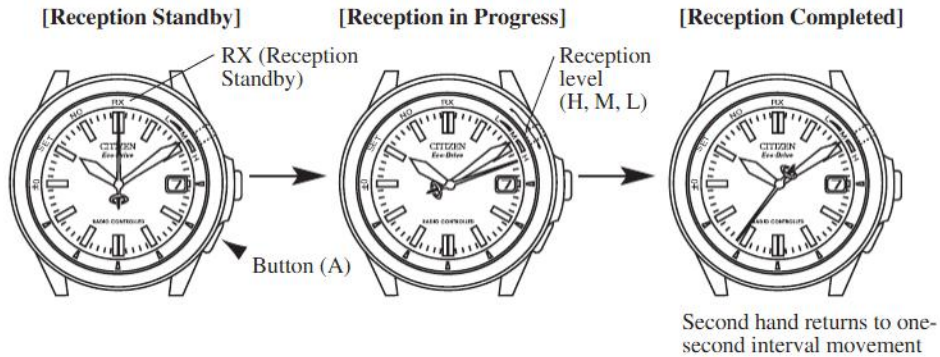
[Reception Standby]

RX (Reception Standby)

NO RX SET OK L M H

CITIZEN Eco-Drive

RADIO CONTROLLED

Button (A)

[Reception in Progress]

Reception level (H, M, L)

NO RX SET OK L M H

CITIZEN Eco-Drive

RADIO CONTROLLED

[Reception Completed]

NO RX SET OK

CITIZEN Eco-Drive

RADIO CONTROLLED

Second hand returns to one-second interval movement